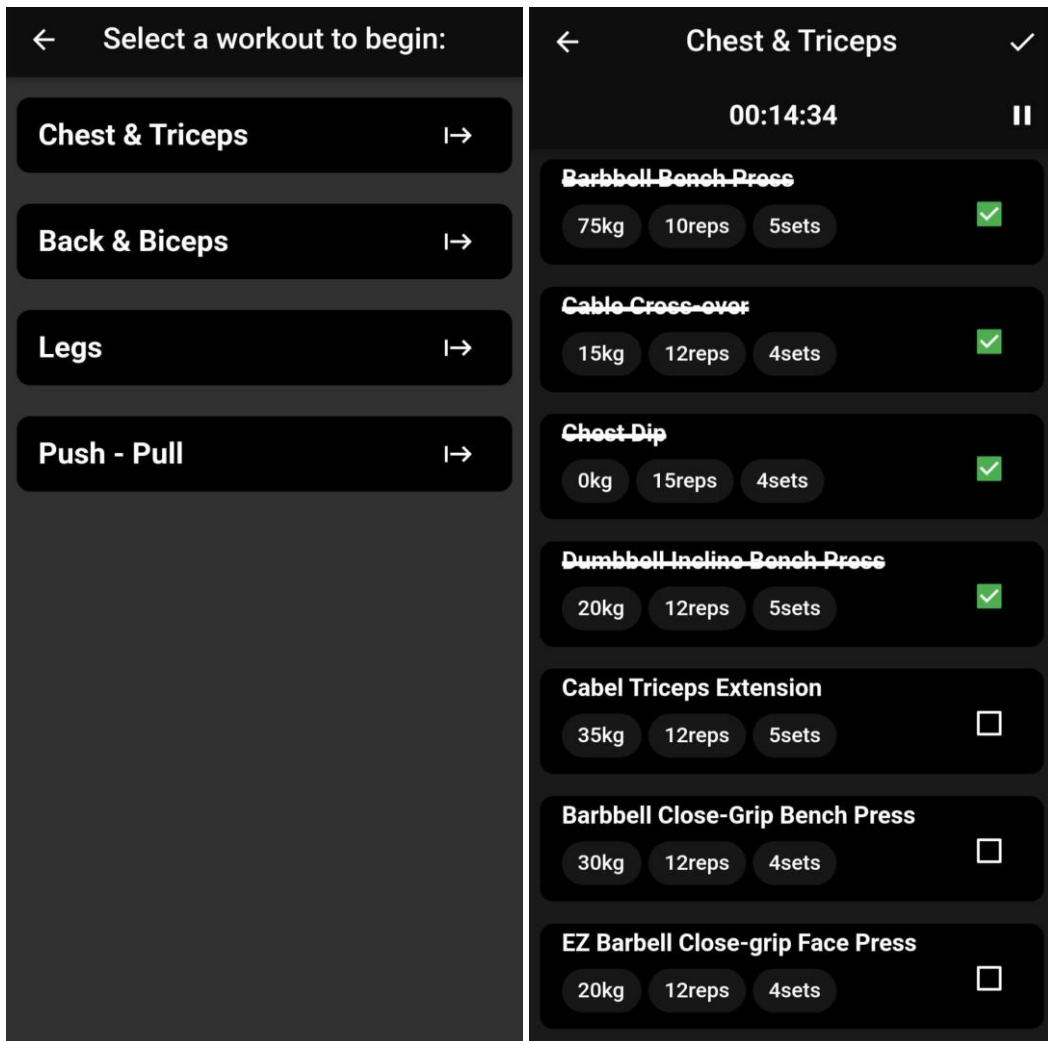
← Select a workout to begin:

Chest & Triceps ↦

Back & Biceps ↦

Legs ↦

Push - Pull ↦

← Chest & Triceps ✓

00:14:34 ⏸

~~Barbbell Bench Press~~
75kg 10reps 5sets

~~Cable Cross-over~~
15kg 12reps 4sets

~~Chest Dip~~
0kg 15reps 4sets

~~Dumbbell Incline Bench Press~~
20kg 12reps 5sets

Cabel Triceps Extension
35kg 12reps 5sets

Barbbell Close-Grip Bench Press
30kg 12reps 4sets

EZ Barbell Close-grip Face Press
20kg 12reps 4sets